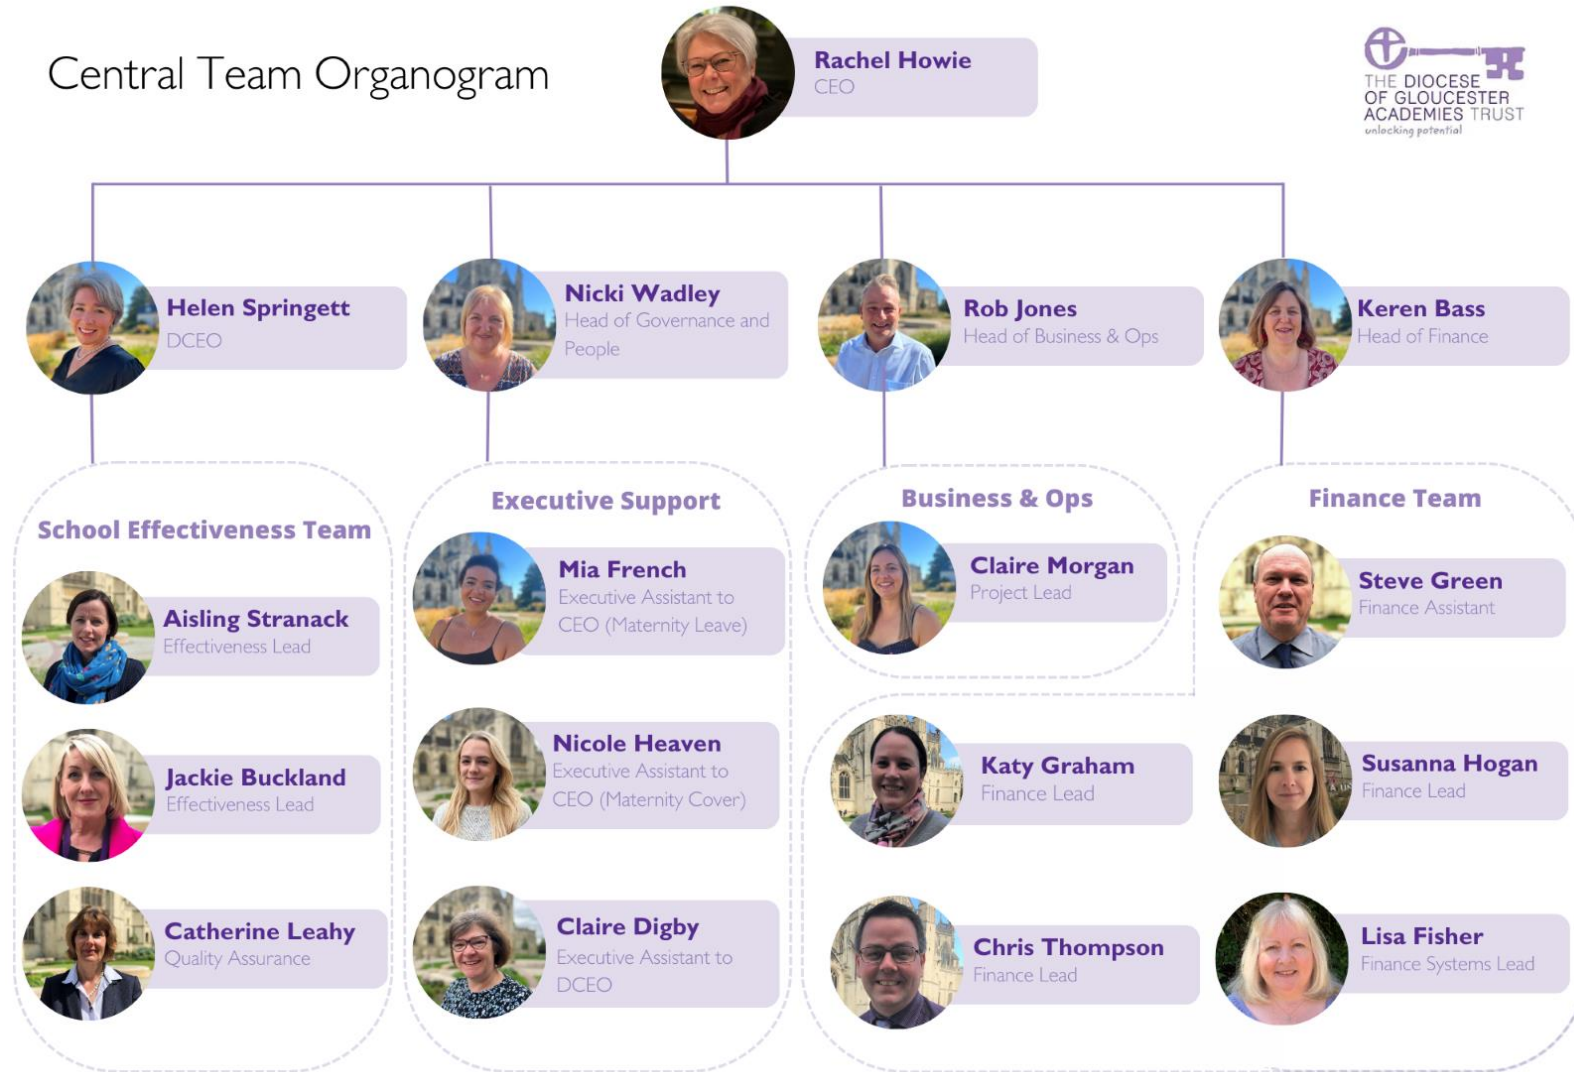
Central Team Organogram

Rachel Howie
CEO

THE DIOCESE OF GLOUCESTER ACADEMIES TRUST
unlocking potential

Helen Springett
DCEO

Nicki Wadley
Head of Governance and People

Rob Jones
Head of Business & Ops

Keren Bass
Head of Finance

School Effectiveness Team

Aisling Stranack
Effectiveness Lead

Jackie Buckland
Effectiveness Lead

Catherine Leahy
Quality Assurance

Executive Support

Mia French
Executive Assistant to CEO (Maternity Leave)

Nicole Heaven
Executive Assistant to CEO (Maternity Cover)

Claire Digby
Executive Assistant to DCEO

Business & Ops

Claire Morgan
Project Lead

Katy Graham
Finance Lead

Chris Thompson
Finance Lead

Finance Team

Steve Green
Finance Assistant

Susanna Hogan
Finance Lead

Lisa Fisher
Finance Systems Lead